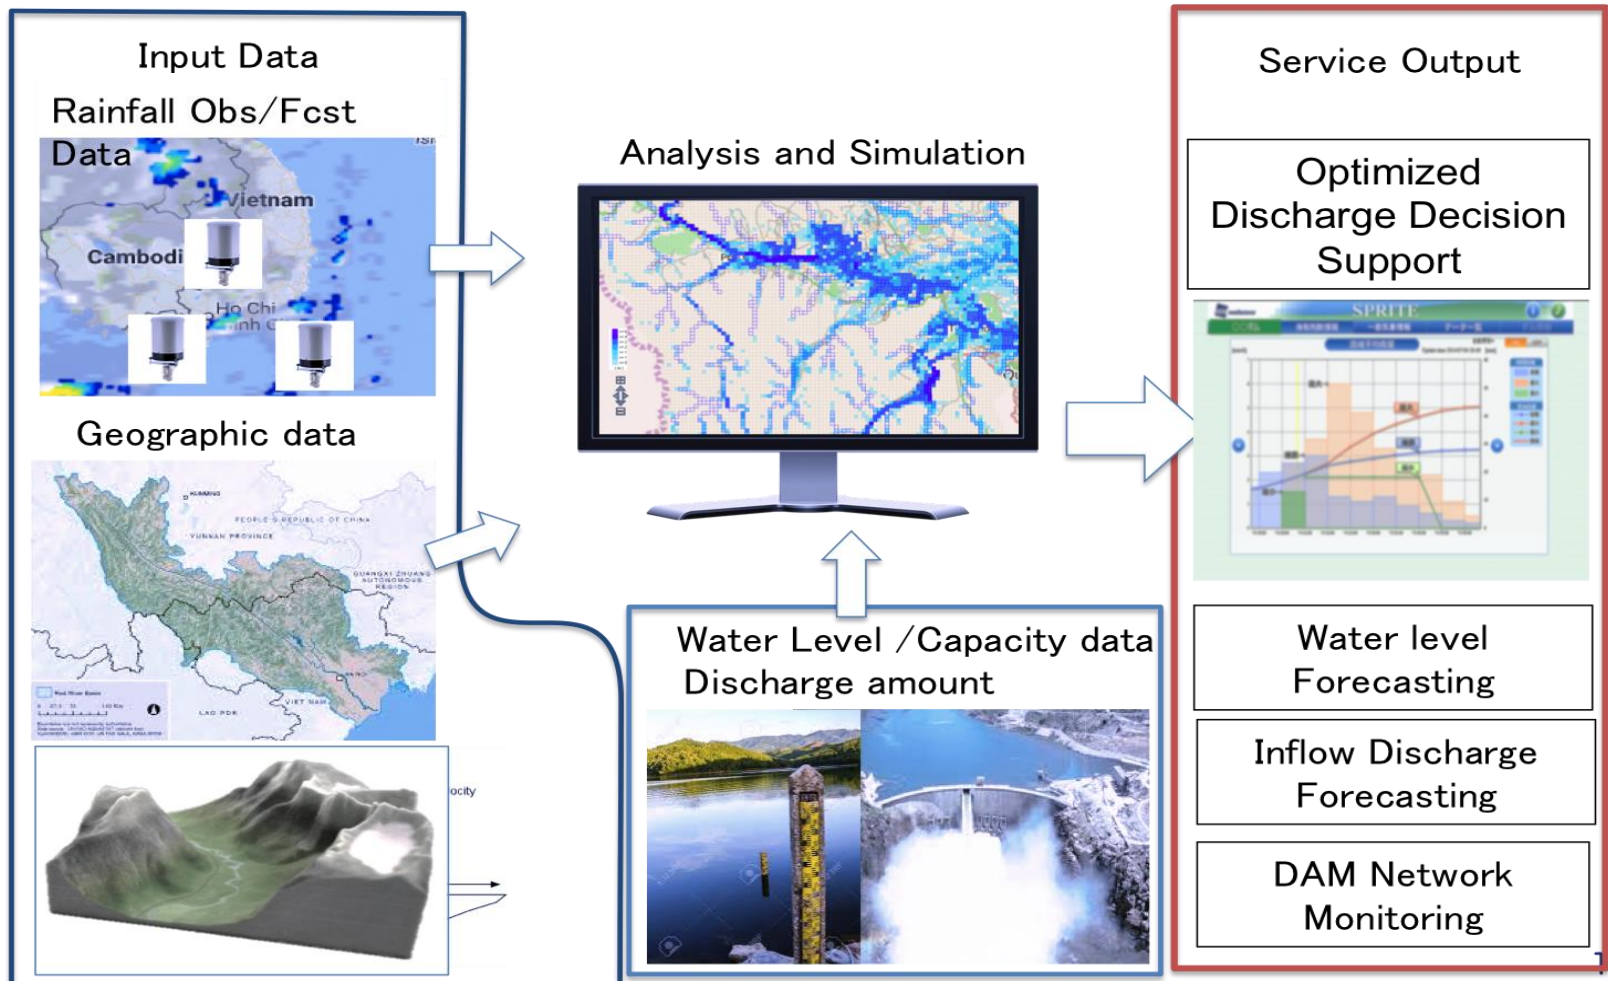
Input Data

Rainfall Obs/Fcst Data

Vietnam

Cambodi

Ho Chi
inh C

Geographic data

KUNMING

PEOPLE'S REPUBLIC OF CHINA

YUNNAN PROVINCE

GUANGXI ZHUANG AUTONOMOUS REGION

VIET NAM

LAO PDR

ocity

Analysis and Simulation

Water Level /Capacity data
Discharge amount

Service Output

Optimized Discharge Decision Support

SPRITE

Water level Forecasting

Inflow Discharge Forecasting

DAM Network Monitoring